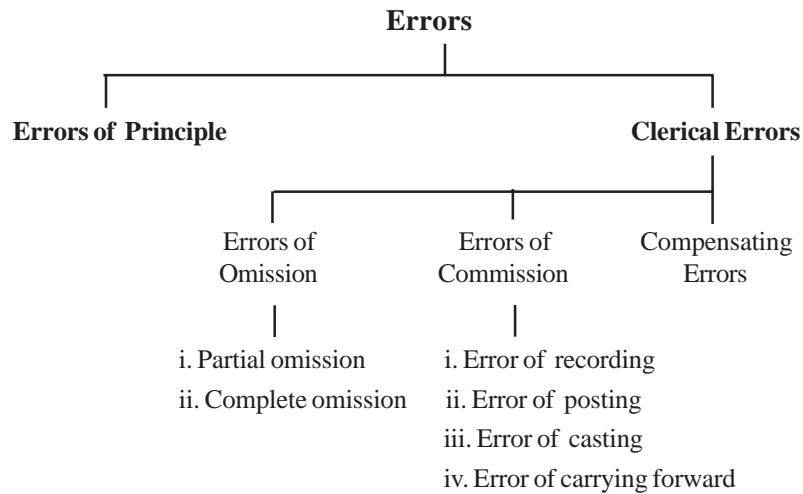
Errors

Errors of Principle

Clerical Errors

Errors of Omission

Errors of Commission

Compensating Errors

i. Partial omission
ii. Complete omission

i. Error of recording
ii. Error of posting
iii. Error of casting
iv. Error of carrying forward